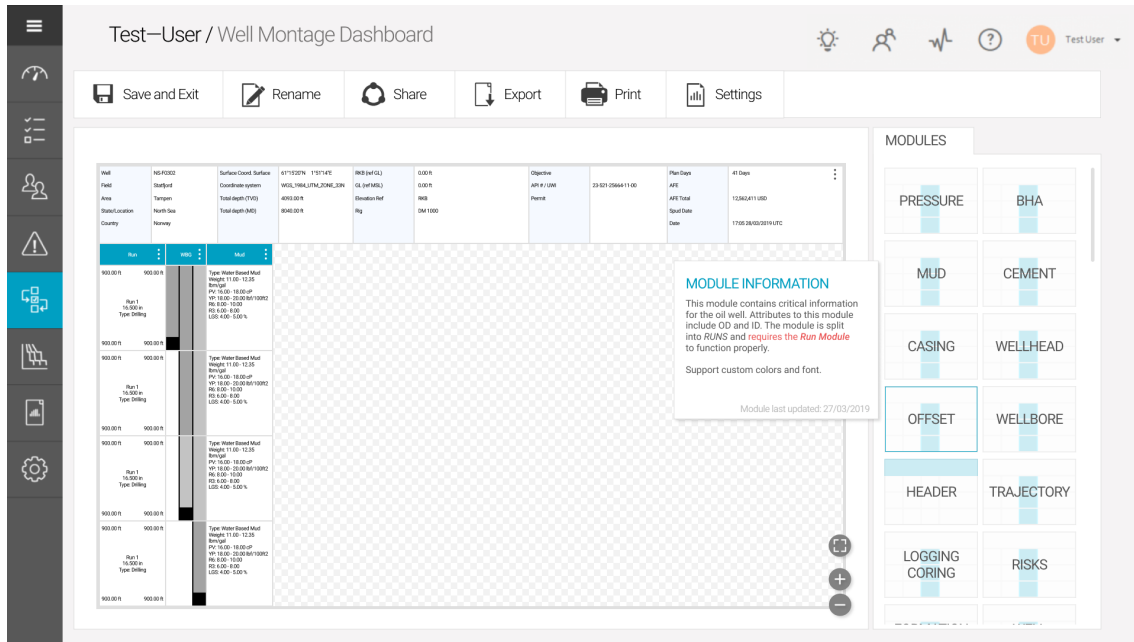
Test—User / Well Montage Dashboard

TU Test User

Save and Exit | Rename | Share | Export | Print | Settings

| Well | NS-F0302 | Surface Coord. Surface | 61°15'20"N 1°51'14"E | RKB (ref GL) | 0.00 ft | Objective | | Plan Days | 41 Days |
|---|---|---|---|---|---|---|---|---|---|
| Field | Statfjord | Coordinate system | WGS_1984_UTM_ZONE_33N | GL (ref MSL) | 0.00 ft | API # / UWI | 23-521-25664-11-00 | AFE | |
| Area | Tampen | Total depth (TVD) | 4093.00 ft | Elevation Ref | RKB | Permit | | AFE Total | 12,562,411 USD |
| State/Location | North Sea | Total depth (MD) | 8040.00 ft | Rig | DM 1000 | | | Spud Date | |
| Country | Norway | | | | | | | Date | 17:05 28/03/2019 UTC |

Run | WBG | Mud

900.00 ft 900.00 ft
Run 1
16.500 in
Type: Drilling
900.00 ft 900.00 ft

Type: Water Based Mud
Weight: 11.00 - 12.35 lbm/gal
PV: 16.00 - 18.00 cP
YP: 18.00 - 20.00 lbf/100ft2
R6: 8.00 - 10.00
R3: 6.00 - 8.00
LGS: 4.00 - 5.00 %

900.00 ft 900.00 ft
Run 1
16.500 in
Type: Drilling
900.00 ft 900.00 ft

Type: Water Based Mud
Weight: 11.00 - 12.35 lbm/gal
PV: 16.00 - 18.00 cP
YP: 18.00 - 20.00 lbf/100ft2
R6: 8.00 - 10.00
R3: 6.00 - 8.00
LGS: 4.00 - 5.00 %

900.00 ft 900.00 ft
Run 1
16.500 in
Type: Drilling
900.00 ft 900.00 ft

Type: Water Based Mud
Weight: 11.00 - 12.35 lbm/gal
PV: 16.00 - 18.00 cP
YP: 18.00 - 20.00 lbf/100ft2
R6: 8.00 - 10.00
R3: 6.00 - 8.00
LGS: 4.00 - 5.00 %

900.00 ft 900.00 ft
Run 1
16.500 in
Type: Drilling
900.00 ft 900.00 ft

Type: Water Based Mud
Weight: 11.00 - 12.35 lbm/gal
PV: 16.00 - 18.00 cP
YP: 18.00 - 20.00 lbf/100ft2
R6: 8.00 - 10.00
R3: 6.00 - 8.00
LGS: 4.00 - 5.00 %

MODULE INFORMATION
This module contains critical information for the oil well. Attributes to this module include OD and ID. The module is split into RUNS and requires the Run Module to function properly.

Support custom colors and font.

Module last updated: 27/03/2019

MODULES
PRESSURE
BHA
MUD
CEMENT
CASING
WELLHEAD
OFFSET
WELLBORE
HEADER
TRAJECTORY
LOGGING CORING
RISKS